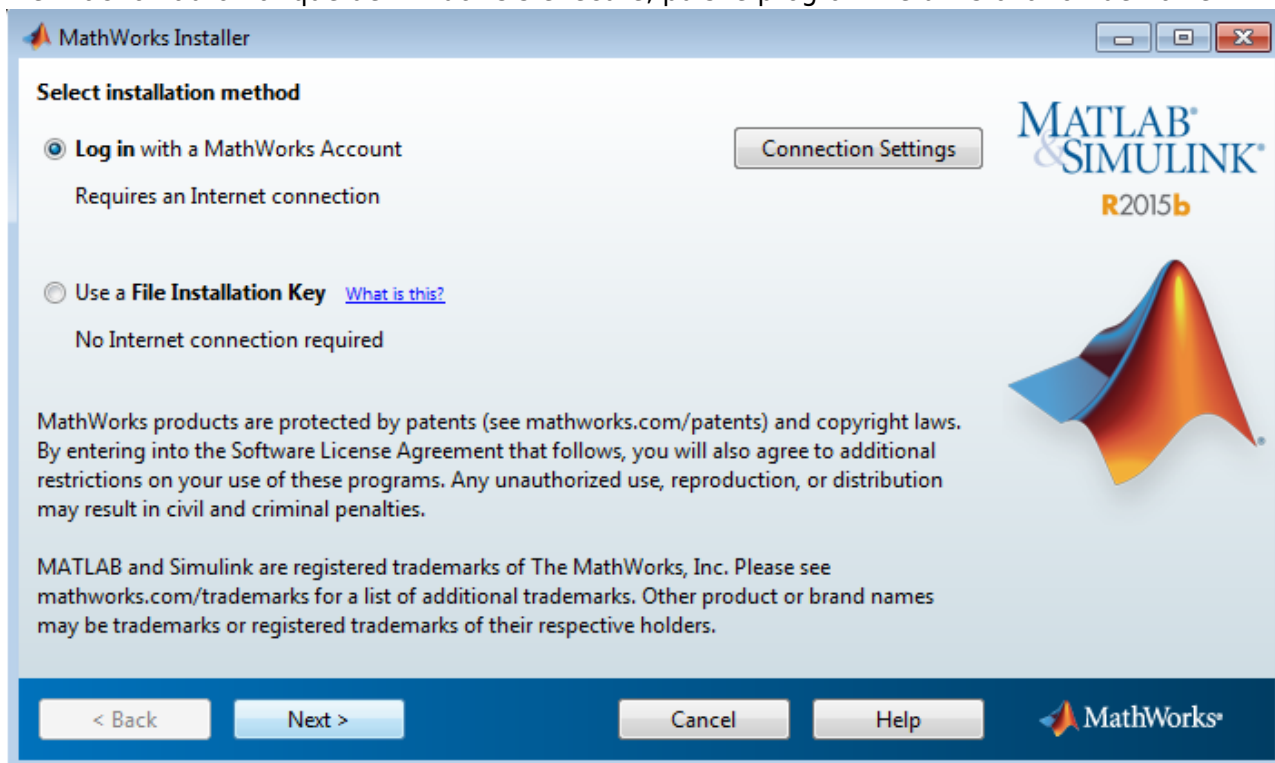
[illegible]

MathWorks Installer

Select installation method

Log in with a MathWorks Account

Connection Settings

Requires an Internet connection

MATLAB® & SIMULINK®
R2015b

Use a File Installation Key What is this?

No Internet connection required

MathWorks products are protected by patents (see mathworks.com/patents) and copyright laws. By entering into the Software License Agreement that follows, you will also agree to additional restrictions on your use of these programs. Any unauthorized use, reproduction, or distribution may result in civil and criminal penalties.

MATLAB and Simulink are registered trademarks of The MathWorks, Inc. Please see mathworks.com/trademarks for a list of additional trademarks. Other product or brand names may be trademarks or registered trademarks of their respective holders.

< Back
Next >
Cancel
Help
MathWorks®